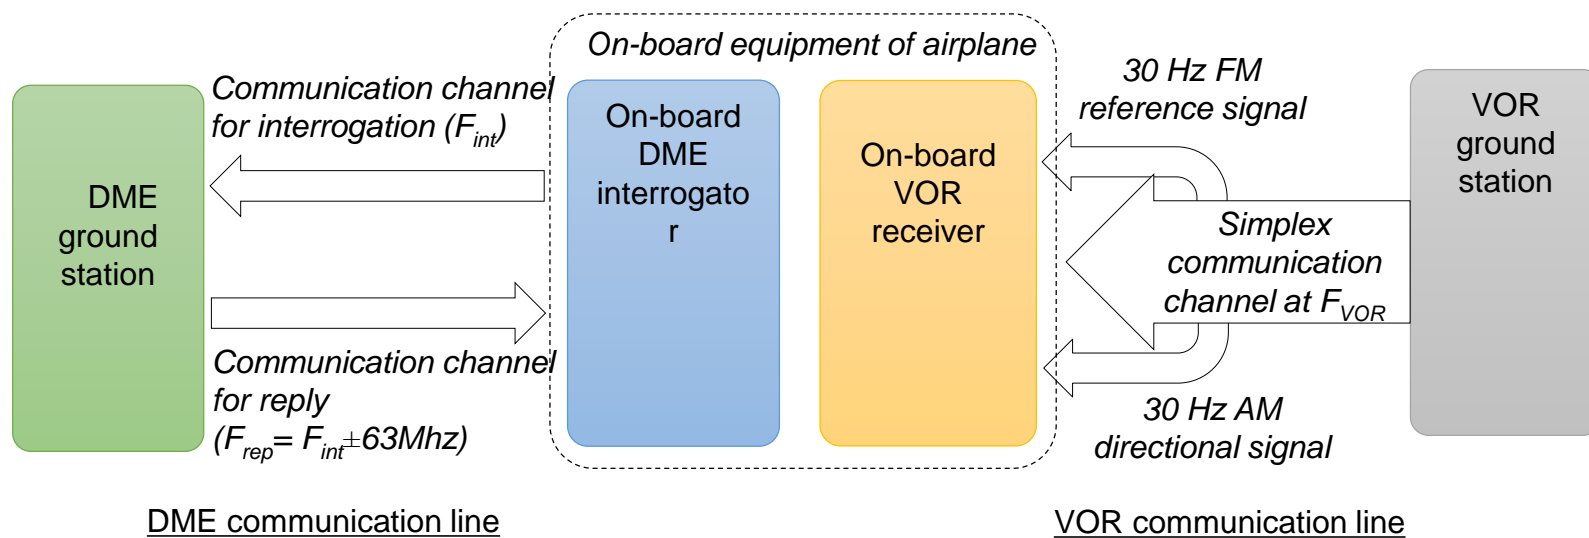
On-board equipment of airplane

DME ground station

Communication channel for interrogation ($F_{int}$)

Communication channel for reply ($F_{rep}$= $F_{int}$$\pm$63Mhz)

On-board DME interrogato r

On-board VOR receiver

30 Hz FM reference signal

Simplex communication channel at $F_{VOR}$

30 Hz AM directional signal

VOR ground station

DME communication line

VOR communication line